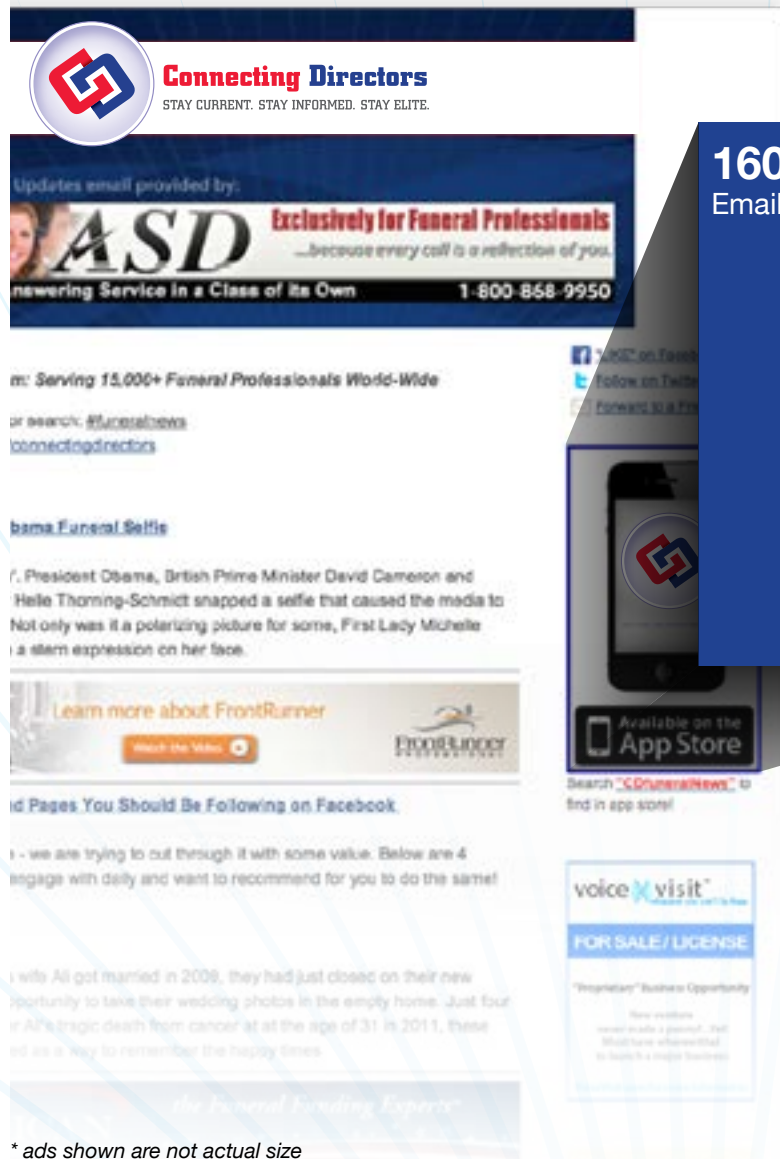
Connecting Directors
STAY CURRENT. STAY INFORMED. STAY ELITE.

160
Email

Updates email provided by:

ASD
Exclusively for Funeral Professionals
...because every call is a reflection of you.
nswering Service in a Class of its Own
1-800-868-9950

m: Serving 15,000+ Funeral Professionals World-Wide

or search: #funeralnews
/connectingdirectors

"LIKE" on Faceb
Follow on Twitte
Forward to a Fri

bama Funeral Selfie

'. President Obama, British Prime Minister David Cameron and Helle Thorning-Schmidt snapped a selfie that caused the media to Not only was it a polarizing picture for some, First Lady Michelle a stern expression on her face.

Learn more about FrontRunner
Watch the Video
FrontRunner

Available on the
App Store

Search "CDfuneralNews" to find in app store!

d Pages You Should Be Following on Facebook

- we are trying to cut through it with some value. Below are 4 engage with daily and want to recommend for you to do the same!

voice visit
FOR SALE / LICENSE
"Proprietary" Business Opportunity
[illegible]

wife Ali got married in 2009, they had just closed on their new pportunity to take their wedding photos in the empty home. Just four r Ali's tragic death from cancer at at the age of 31 in 2011, these ed as a way to remember the happy times.

the Funeral Funding Experts

* ads shown are not actual size